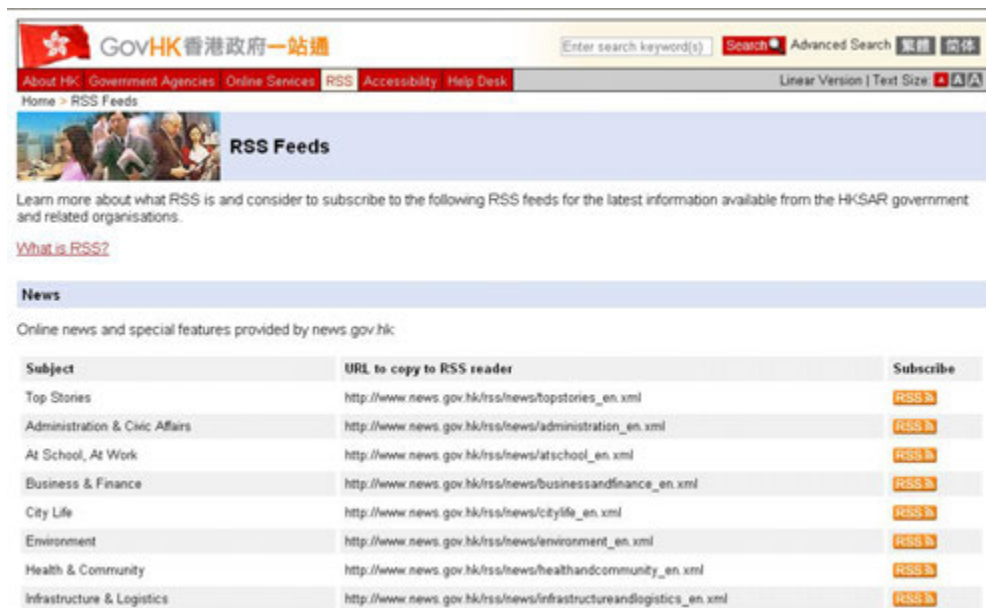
GovHK香港政府一站通

Enter search keyword(s) Search Advanced Search 繁體 简体

About HK Government Agencies Online Services RSS Accessibility Help Desk

Linear Version | Text Size A A A

Home > RSS Feeds

RSS Feeds

Learn more about what RSS is and consider to subscribe to the following RSS feeds for the latest information available from the HKSAR government and related organisations.

What is RSS?

News

Online news and special features provided by news.gov.hk:

| Subject | URL to copy to RSS reader | Subscribe |
|---|---|---|
| Top Stories | http://www.news.gov.hk/rss/news/topstories_en.xml | RSS |
| Administration & Civic Affairs | http://www.news.gov.hk/rss/news/administration_en.xml | RSS |
| At School, At Work | http://www.news.gov.hk/rss/news/atschool_en.xml | RSS |
| Business & Finance | http://www.news.gov.hk/rss/news/businessandfinance_en.xml | RSS |
| City Life | http://www.news.gov.hk/rss/news/citylife_en.xml | RSS |
| Environment | http://www.news.gov.hk/rss/news/environment_en.xml | RSS |
| Health & Community | http://www.news.gov.hk/rss/news/healthandcommunity_en.xml | RSS |
| Infrastructure & Logistics | http://www.news.gov.hk/rss/news/infrastructureandlogistics_en.xml | RSS |